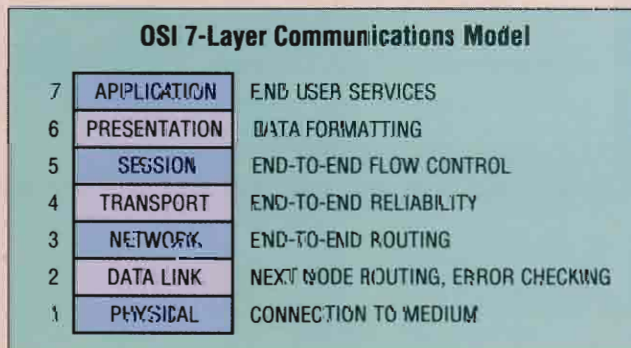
OSI 7-Layer Communications Model

| | | |
|---|---|---|
| 7 | APPLICATION | END USER SERVICES |
| 6 | PRESENTATION | DATA FORMATTING |
| 5 | SESSION | END-TO-END FLOW CONTROL |
| 4 | TRANSPORT | END-TO-END RELIABILITY |
| 3 | NETWORK | END-TO-END ROUTING |
| 2 | DATA LINK | NEXT NODE ROUTING, ERROR CHECKING |
| 1 | PHYSICAL | CONNECTION TO MEDIUM |